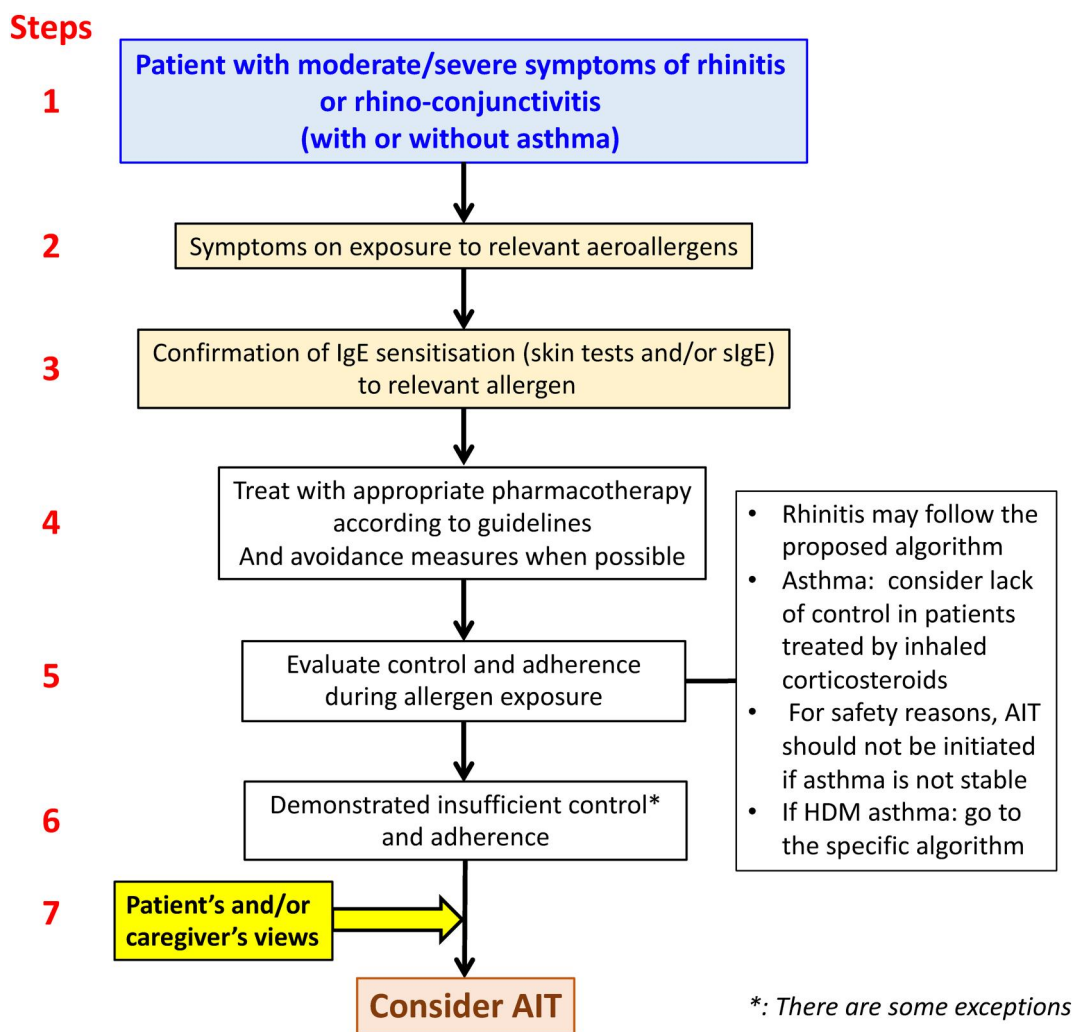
Steps

1
Patient with moderate/severe symptoms of rhinitis or rhino-conjunctivitis (with or without asthma)

2
Symptoms on exposure to relevant aeroallergens

3
Confirmation of IgE sensitisation (skin tests and/or sIgE) to relevant allergen

4
Treat with appropriate pharmacotherapy according to guidelines
And avoidance measures when possible

5
Evaluate control and adherence during allergen exposure

6
Demonstrated insufficient control* and adherence

7
Patient's and/or caregiver's views

Consider AIT

- Rhinitis may follow the proposed algorithm
- Asthma: consider lack of control in patients treated by inhaled corticosteroids
- For safety reasons, AIT should not be initiated if asthma is not stable
- If HDM asthma: go to the specific algorithm

*: There are some exceptions